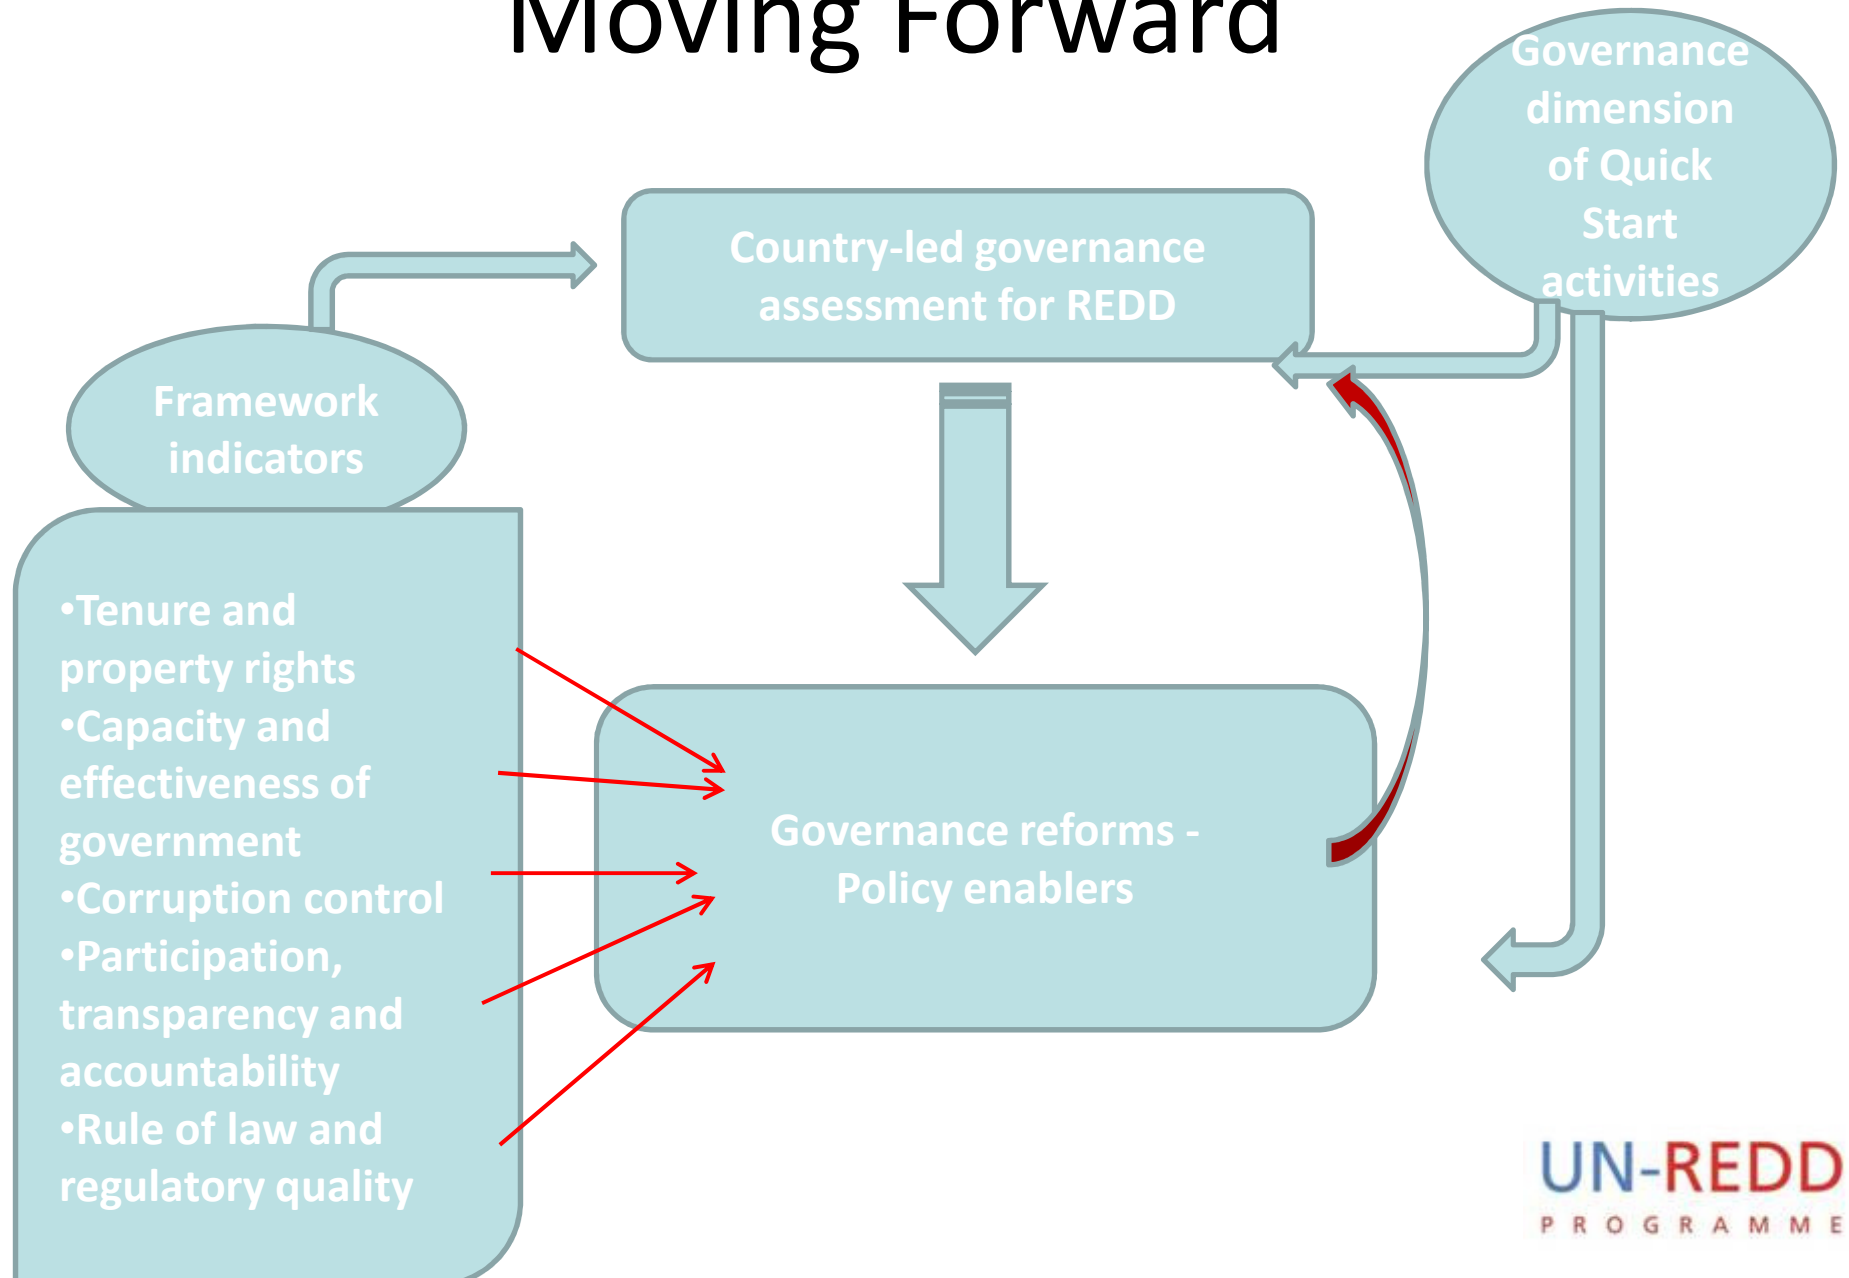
Moving Forward

Governance dimension of Quick Start activities

Country-led governance assessment for REDD

Framework indicators

•Tenure and property rights
•Capacity and effectiveness of government
•Corruption control
•Participation, transparency and accountability
•Rule of law and regulatory quality

Governance reforms - Policy enablers

UN-REDD
PROGRAMME